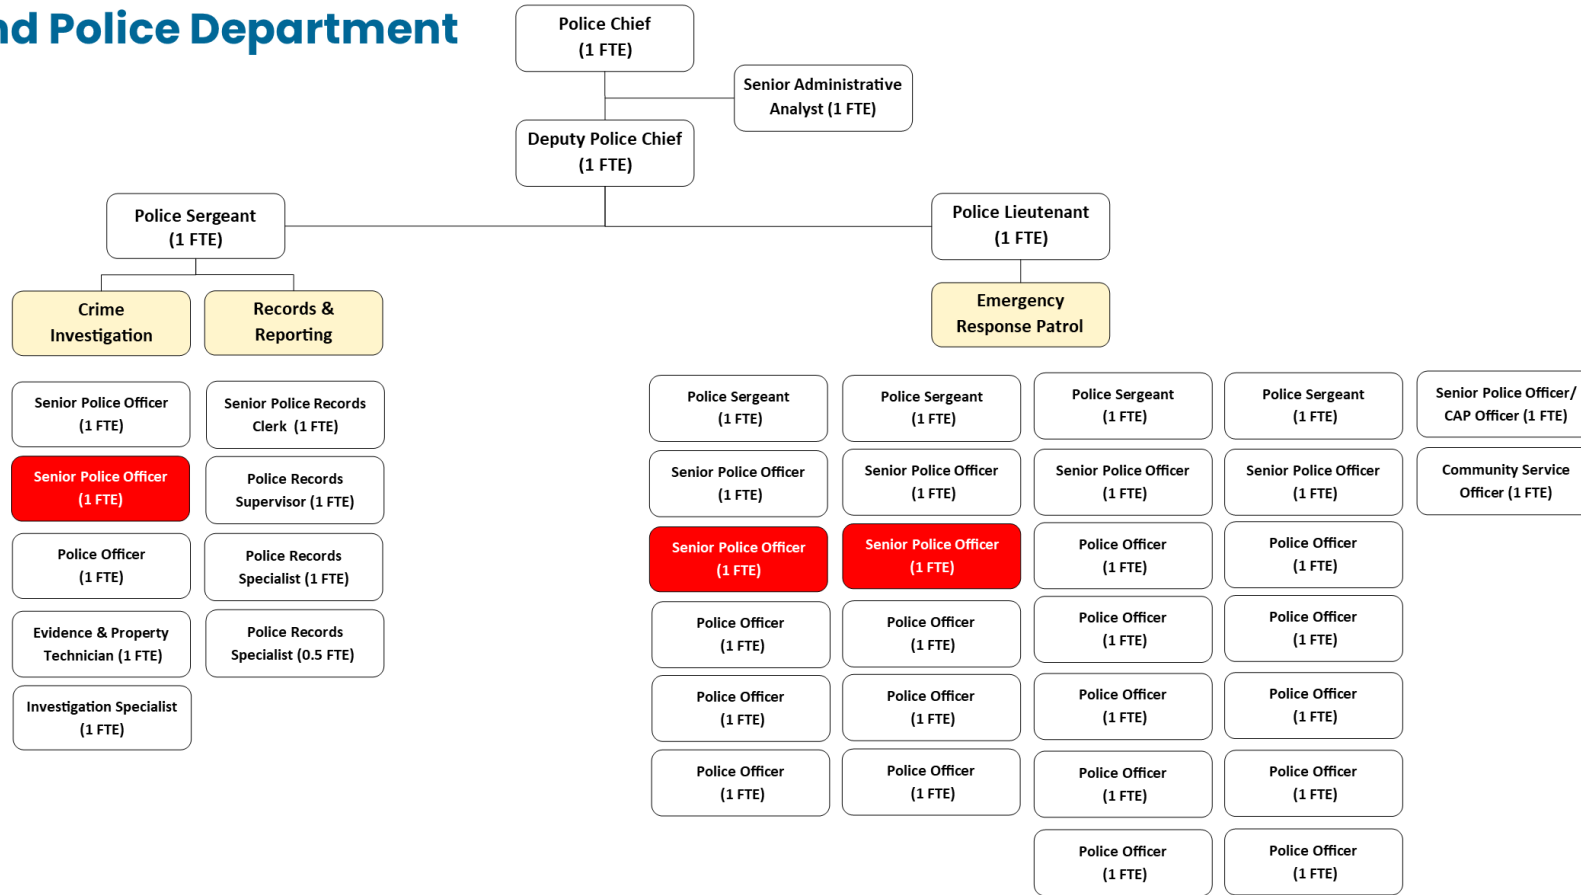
nd Police Department

Police Chief (1 FTE)

Senior Administrative Analyst (1 FTE)

Deputy Police Chief (1 FTE)

Police Sergeant (1 FTE)

Police Lieutenant (1 FTE)

Crime Investigation

Records & Reporting

Emergency Response Patrol

Senior Police Officer (1 FTE)

Senior Police Officer (1 FTE)

Police Officer (1 FTE)

Evidence & Property Technician (1 FTE)

Investigation Specialist (1 FTE)

Senior Police Records Clerk (1 FTE)

Police Records Supervisor (1 FTE)

Police Records Specialist (1 FTE)

Police Records Specialist (0.5 FTE)

Police Sergeant (1 FTE)

Senior Police Officer (1 FTE)

Senior Police Officer (1 FTE)

Police Officer (1 FTE)

Police Officer (1 FTE)

Police Officer (1 FTE)

Police Sergeant (1 FTE)

Senior Police Officer (1 FTE)

Senior Police Officer (1 FTE)

Police Officer (1 FTE)

Police Officer (1 FTE)

Police Officer (1 FTE)

Police Sergeant (1 FTE)

Senior Police Officer (1 FTE)

Police Officer (1 FTE)

Police Officer (1 FTE)

Police Officer (1 FTE)

Police Officer (1 FTE)

Police Officer (1 FTE)

Police Sergeant (1 FTE)

Senior Police Officer (1 FTE)

Police Officer (1 FTE)

Police Officer (1 FTE)

Police Officer (1 FTE)

Police Officer (1 FTE)

Police Officer (1 FTE)

Senior Police Officer/ CAP Officer (1 FTE)

Community Service Officer (1 FTE)